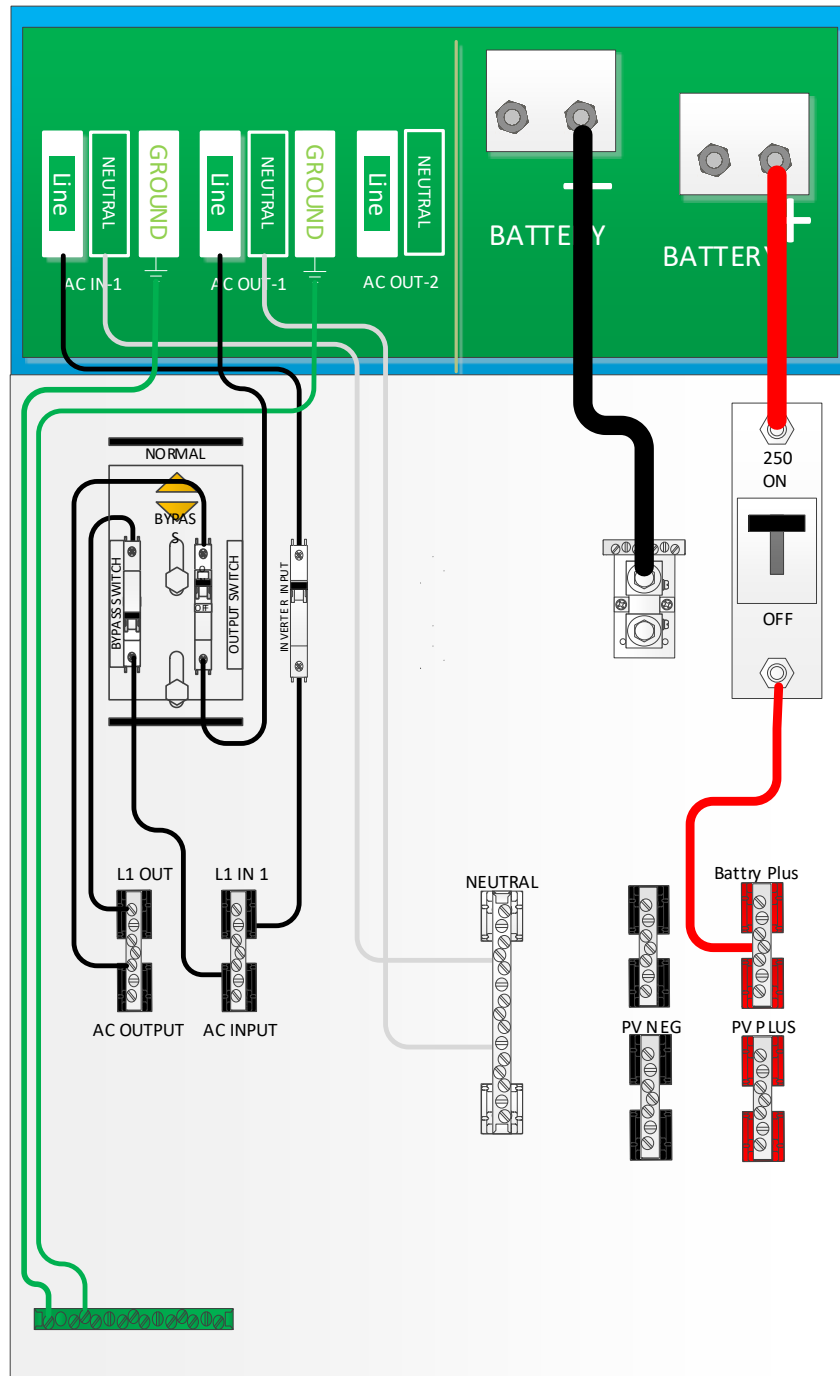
Line
NEUTRAL
GROUND
Line
NEUTRAL
GROUND
Line
NEUTRAL
AC IN-1
AC OUT-1
AC OUT-2
BATTERY
−
BATTERY
+
250
ON
OFF
NORMAL
BYPASS
BYPASS SWITCH
OFF
OUTPUT SWITCH
INVERTER INPUT
B
B
L1 OUT
L1 IN 1
AC OUTPUT
AC INPUT
NEUTRAL
Battry Plus
PV NEG
PV PLUS